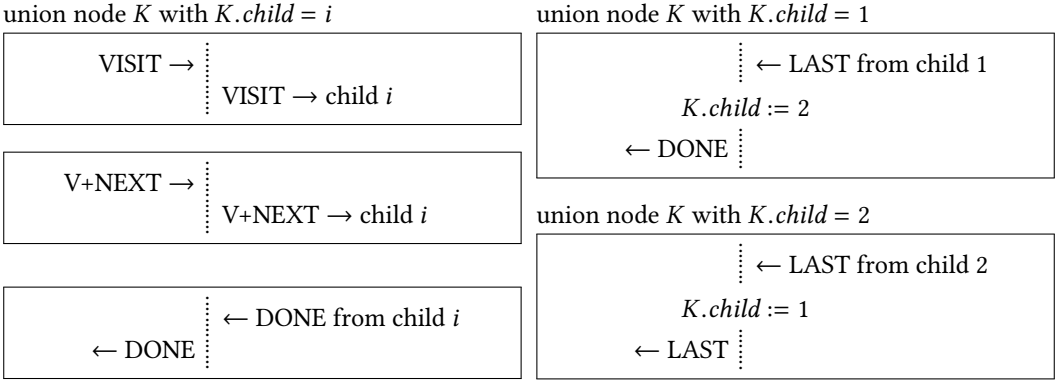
union node $K$ with $K.child = i$

VISIT $\rightarrow$

VISIT $\rightarrow$ child $i$

V+NEXT $\rightarrow$

V+NEXT $\rightarrow$ child $i$

$\leftarrow$ DONE from child $i$

$\leftarrow$ DONE

union node $K$ with $K.child = 1$

$\leftarrow$ LAST from child 1

$K.child := 2$

$\leftarrow$ DONE

union node $K$ with $K.child = 2$

$\leftarrow$ LAST from child 2

$K.child := 1$

$\leftarrow$ LAST